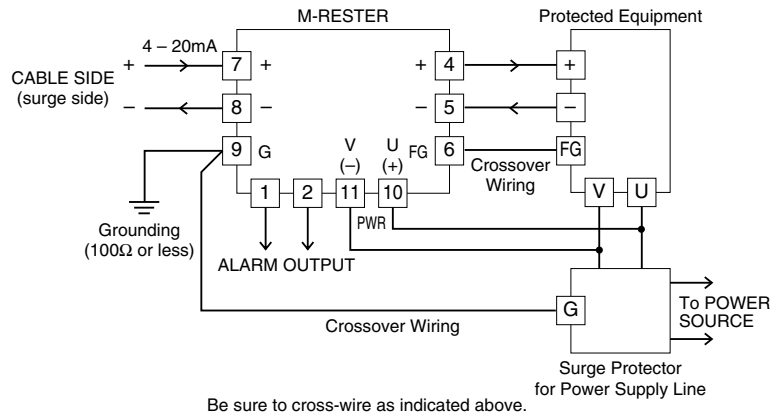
M-RESTER

Protected Equipment

4 – 20mA

CABLE SIDE (surge side)

+ 7 +

– 8 –

9 G

+ 4

– 5

FG 6

+

–

FG

V (–)

U (+)

Crossover Wiring

1 2 11 10

PWR

V U

Grounding (100Ω or less)

ALARM OUTPUT

G

To POWER SOURCE

Crossover Wiring

Surge Protector for Power Supply Line

Be sure to cross-wire as indicated above.